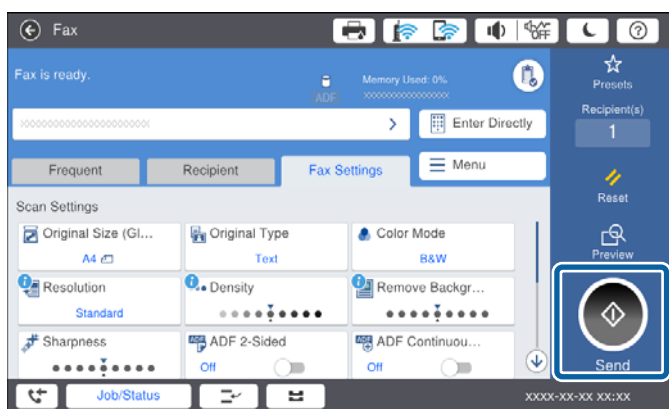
Fax

Fax is ready.

ADF

Memory Used: 0%
xxxxxxxxxxxxxxxxx

xxxxxxxxxxxxxxxxxxxxxx

Enter Directly

Frequent | Recipient | Fax Settings

Menu

Scan Settings

Original Size (Gl...
A4

Original Type
Text

Color Mode
B&W

Resolution
Standard

Density

Remove Backgr...

Sharpness

ADF 2-Sided
Off

ADF Continuou...
Off

Presets

Recipient(s)
1

Reset

Preview

Send

Job/Status

XXXX-XX-XX XX:XX